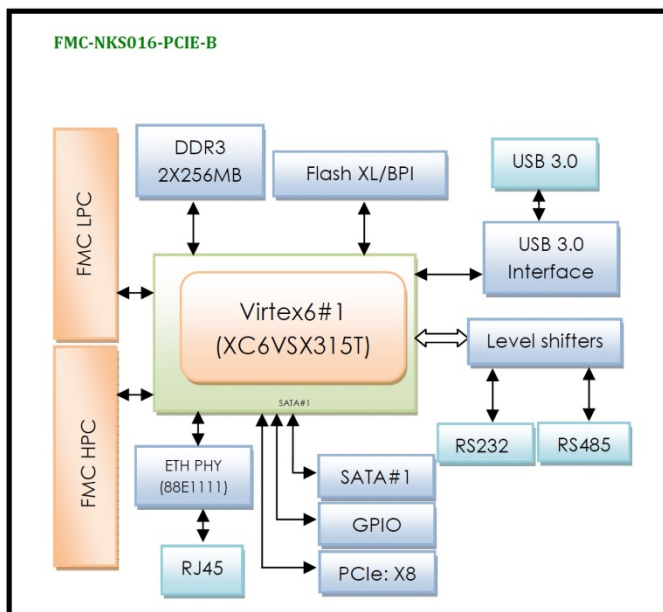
FMC-NKS016-PCIE-B

FMC LPC

FMC HPC

DDR3
2X256MB

Flash XL/BPI

USB 3.0

USB 3.0
Interface

Virtex6#1
(XC6VSX315T)

SATA#1

Level shifters

RS232

RS485

ETH PHY
(88E1111)

RJ45

SATA#1

GPIO

PCIe: X8